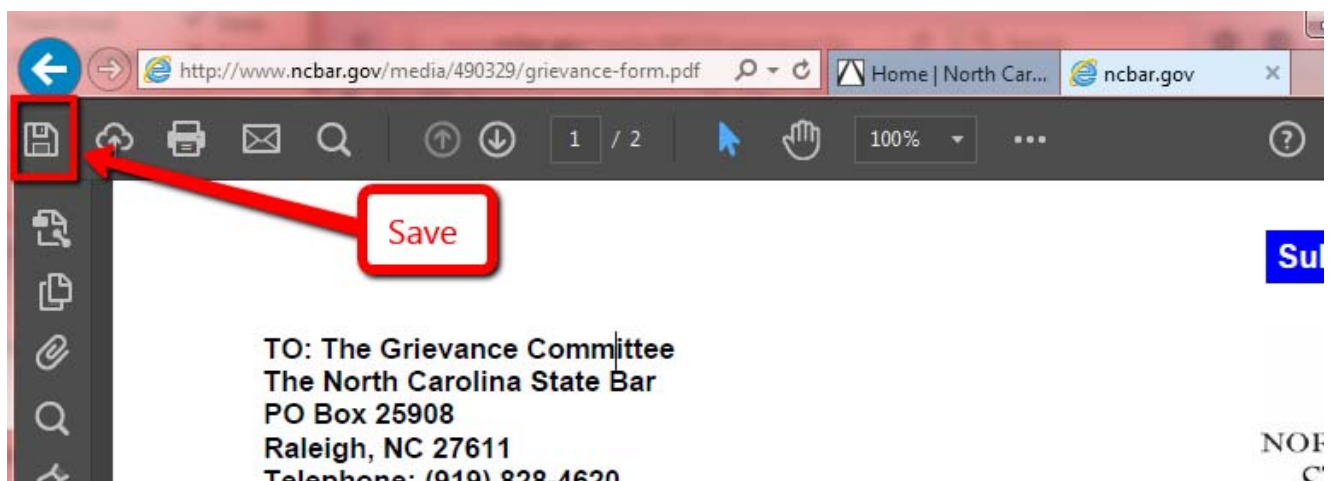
http://www.ncbar.gov/media/490329/grievance-form.pdf

Home | North Car...

ncbar.gov

1 / 2

100%

Save

Sul

TO: The Grievance Committee
The North Carolina State Bar
PO Box 25908
Raleigh, NC 27611
Telephone: (919) 828-4620

NOR
ST